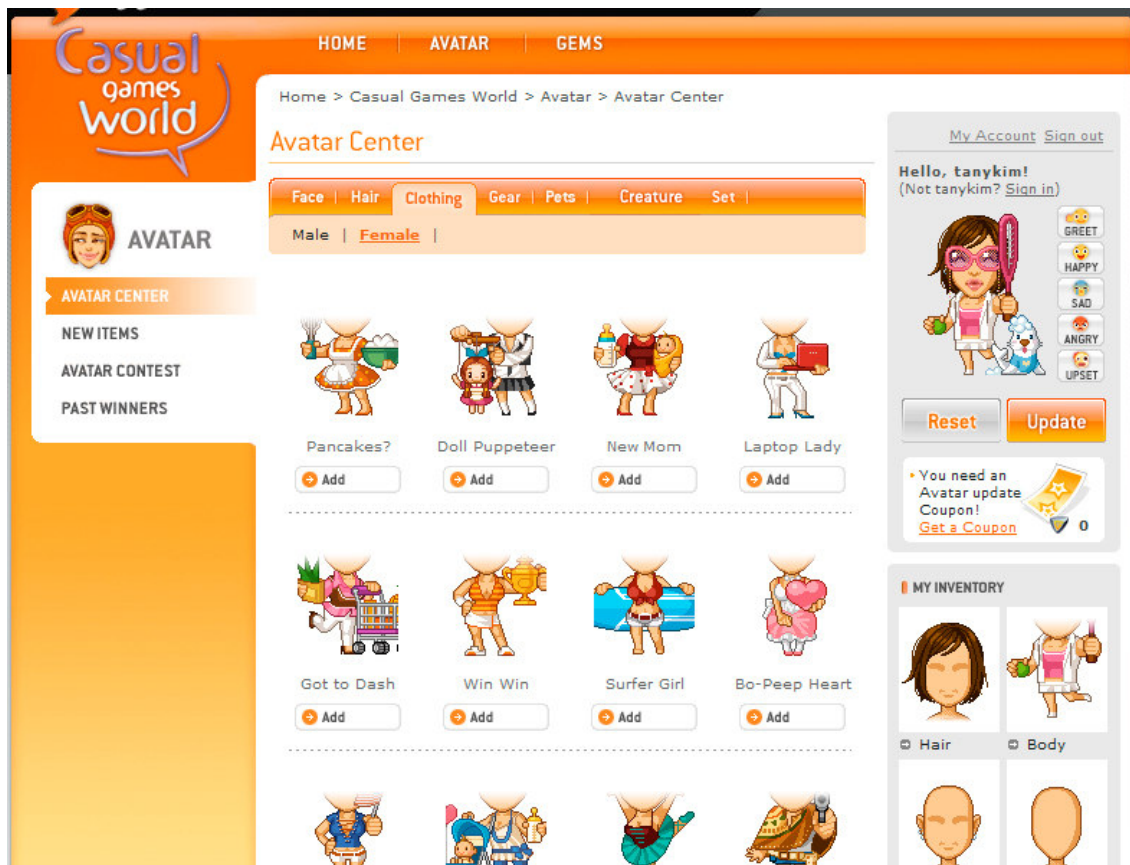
Casual games world

HOME | AVATAR | GEMS

Home > Casual Games World > Avatar > Avatar Center

Avatar Center

Face | Hair | Clothing | Gear | Pets | Creature | Set |

Male | Female |

AVATAR

AVATAR CENTER
NEW ITEMS
AVATAR CONTEST
PAST WINNERS

Pancakes?
Add

Doll Puppeteer
Add

New Mom
Add

Laptop Lady
Add

Got to Dash
Add

Win Win
Add

Surfer Girl
Add

Bo-Peep Heart
Add

My Account Sign out

Hello, tanykim!
(Not tanykim? Sign in)

GREET
HAPPY
SAD
ANGRY
UPSET

Reset
Update

You need an Avatar update Coupon!
Get a Coupon
0

MY INVENTORY

Hair
Body